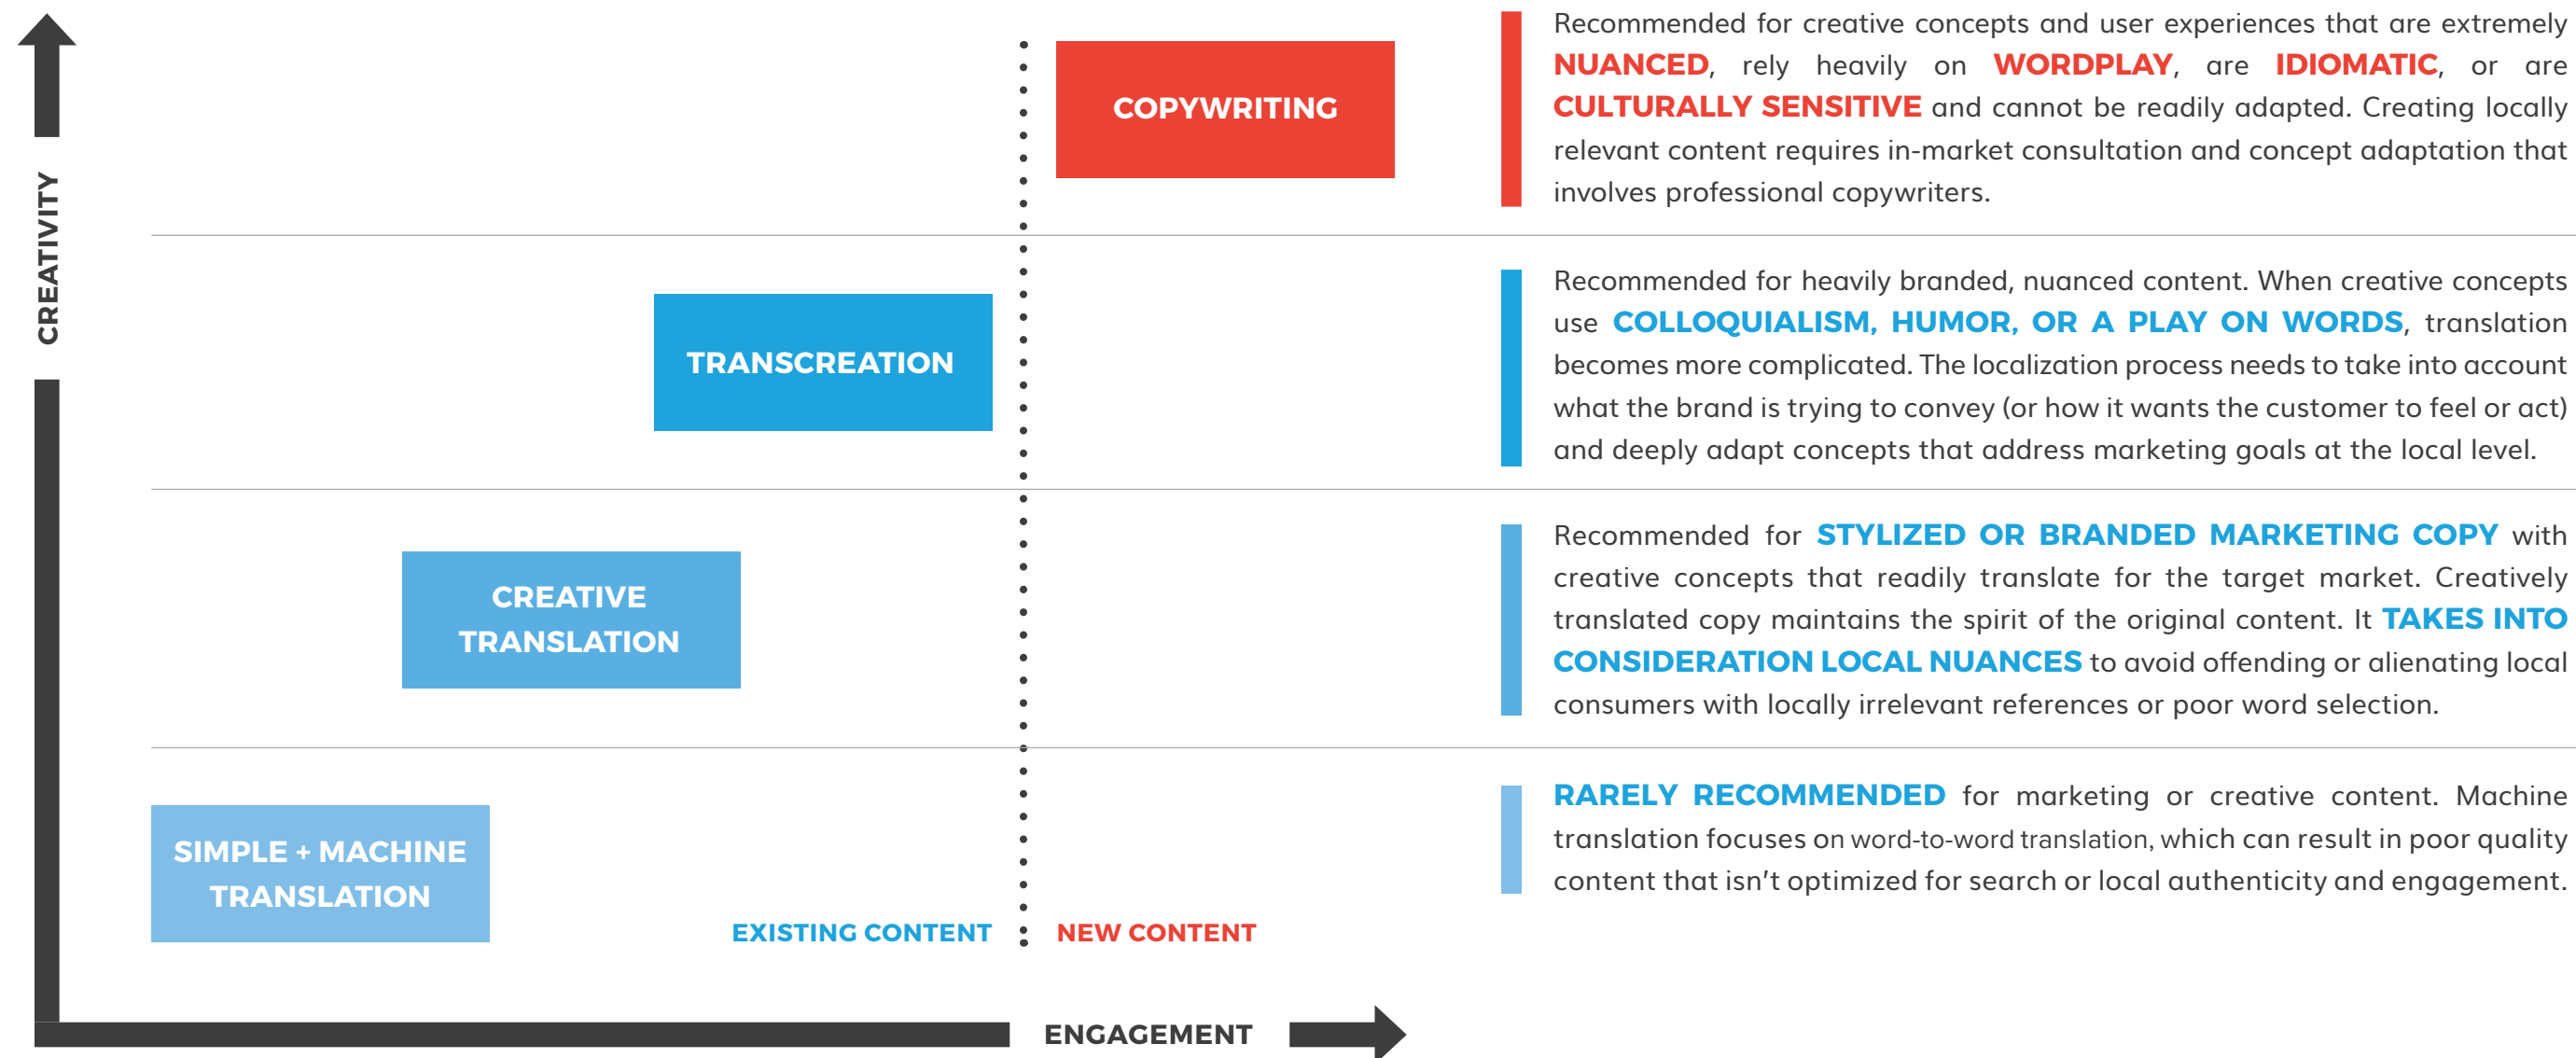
CREATIVITY

COPYWRITING

Recommended for creative concepts and user experiences that are extremely NUANCED, rely heavily on WORDPLAY, are IDIOMATIC, or are CULTURALLY SENSITIVE and cannot be readily adapted. Creating locally relevant content requires in-market consultation and concept adaptation that involves professional copywriters.

TRANSCREATION

Recommended for heavily branded, nuanced content. When creative concepts use COLLOQUIALISM, HUMOR, OR A PLAY ON WORDS, translation becomes more complicated. The localization process needs to take into account what the brand is trying to convey (or how it wants the customer to feel or act) and deeply adapt concepts that address marketing goals at the local level.

CREATIVE TRANSLATION

Recommended for STYLIZED OR BRANDED MARKETING COPY with creative concepts that readily translate for the target market. Creatively translated copy maintains the spirit of the original content. It TAKES INTO CONSIDERATION LOCAL NUANCES to avoid offending or alienating local consumers with locally irrelevant references or poor word selection.

SIMPLE + MACHINE TRANSLATION

RARELY RECOMMENDED for marketing or creative content. Machine translation focuses on word-to-word translation, which can result in poor quality content that isn't optimized for search or local authenticity and engagement.

EXISTING CONTENT

NEW CONTENT

ENGAGEMENT